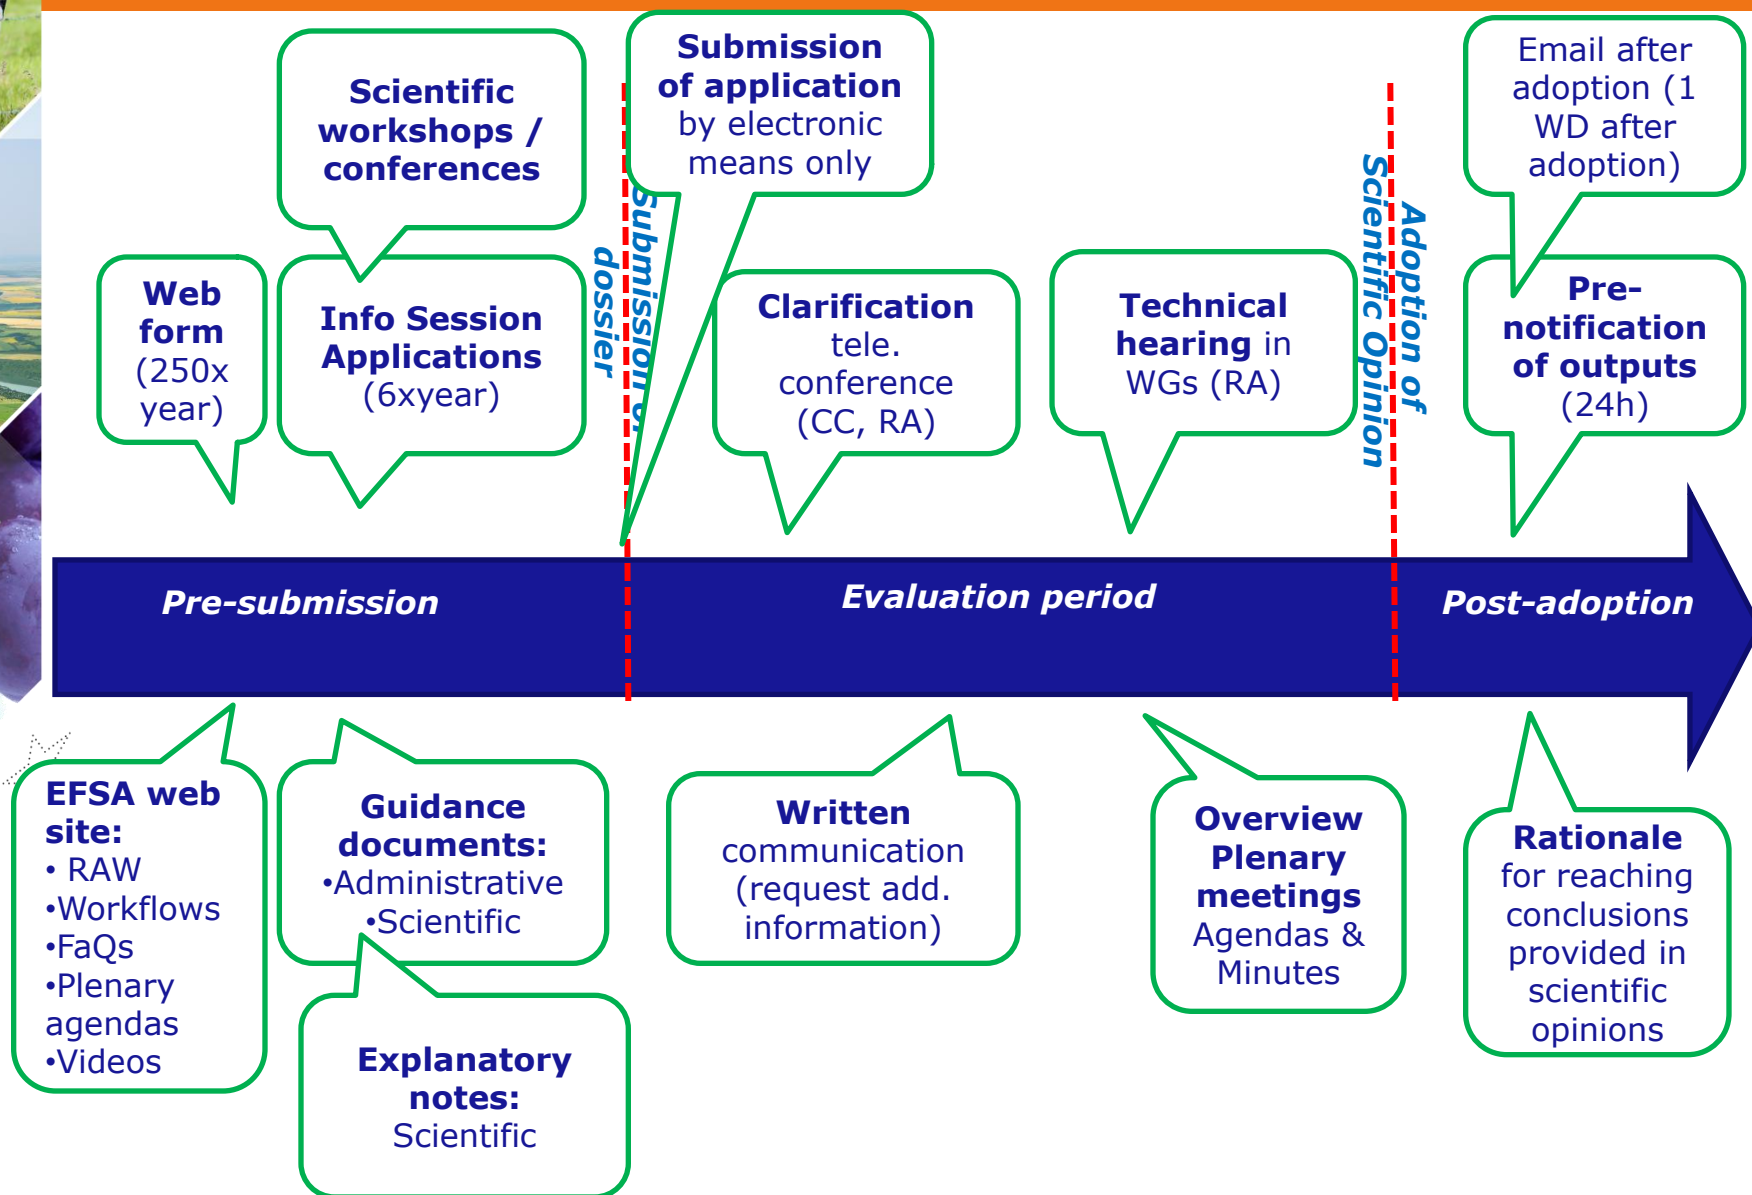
Web form (250x year)

Scientific workshops / conferences

Info Session Applications (6xyear)

Submission of dossier

Submission of application by electronic means only

Clarification tele. conference (CC, RA)

Technical hearing in WGs (RA)

Adoption of Scientific Opinion

Email after adoption (1 WD after adoption)

Pre-notification of outputs (24h)

Pre-submission

Evaluation period

Post-adoption

EFSA web site:
• RAW
•Workflows
•FaQs
•Plenary agendas
•Videos

Guidance documents:
•Administrative
•Scientific

Explanatory notes: Scientific

Written communication (request add. information)

Overview Plenary meetings Agendas & Minutes

Rationale for reaching conclusions provided in scientific opinions